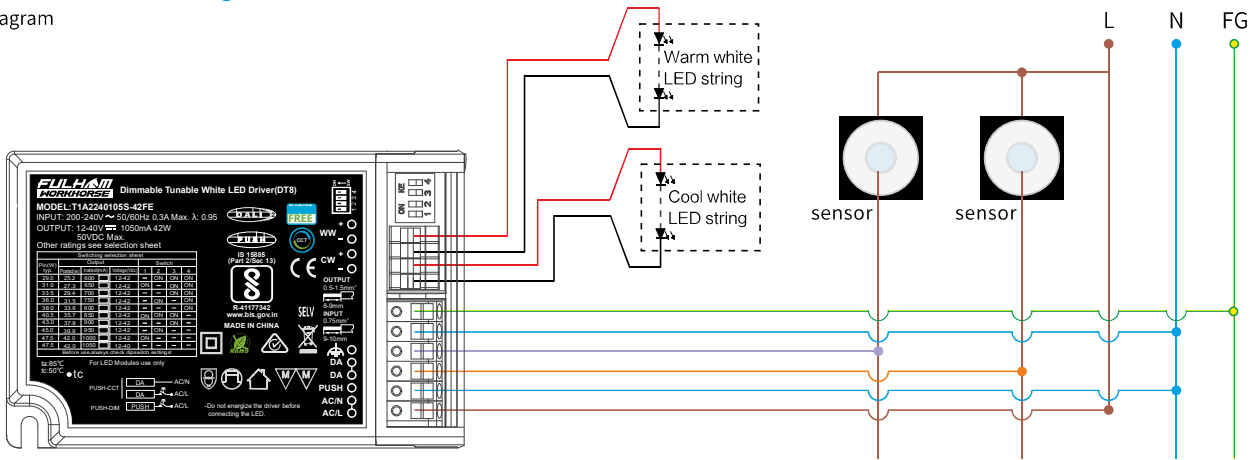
agram

L N FG

Warm white LED string

Cool white LED string

sensor sensor

FULHAM WORKHORSE Dimmable Tunable White LED Driver(DT8)

MODEL:T1A2240105S-42FE
INPUT: 200-240V~ 50/60Hz 0.3A Max. λ: 0.95
OUTPUT: 12-40V 1050mA 42W
50VDC Max.
Other ratings see selection sheet

DALI-2
FREE
PUSH
CCT

IS 15885 (Part 2/Sec 13)
R-41177342
www.bis.gov.in
MADE IN CHINA

CE
SELV

Switching selection sheet

| Pin(W) typ. | Output | | | Switch | | | |
|---|---|---|---|---|---|---|---|
| | Pmax(w) | Iomax(mA) | Vo(range)(V) | 1 | 2 | 3 | 4 |
| 29.0 | 29.2 | 600 | 12-42 | – | ON | ON | ON |
| 31.0 | 27.3 | 650 | 12-42 | ON | – | ON | ON |
| 33.5 | 29.4 | 700 | 12-42 | – | – | ON | ON |
| 36.0 | 31.5 | 750 | 12-42 | ON | ON | – | ON |
| 38.5 | 33.6 | 800 | 12-42 | – | ON | – | ON |
| 40.5 | 35.7 | 850 | 12-42 | ON | – | – | ON |
| 43.0 | 37.8 | 900 | 12-42 | – | – | – | ON |
| 45.0 | 39.9 | 950 | 12-42 | ON | ON | ON | – |
| 47.5 | 42.0 | 1000 | 12-42 | – | ON | ON | – |
| 47.5 | 42.0 | 1050 | 12-40 | ON | – | ON | – |

Before use,always check dipswitch settings!

For LED Modules use only

ta:85°C
tc:50°C
tc

PUSH-CCT DA AC/N
DA AC/L
PUSH-DIM PUSH AC/L

-Do not energize the driver before connecting the LED.

ON 1 2 3 4
ON 1 2 3 4

WW + -
CW + -

OUTPUT 0.5-1.5mm²
8-9mm
INPUT 0.75mm²
9-10mm

DA
DA
PUSH
AC/N
AC/L